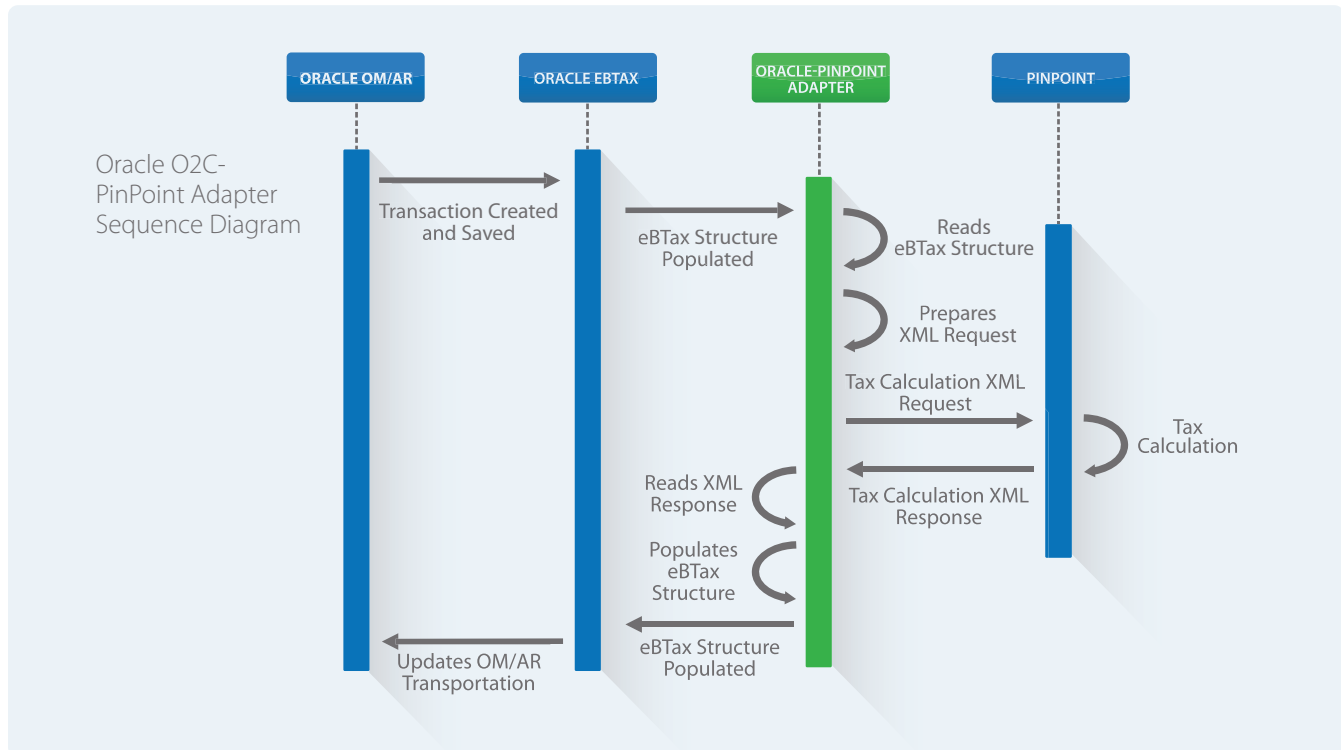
ORACLE OM/AR

ORACLE EBTAX

ORACLE-PINPOINT ADAPTER

PINPOINT

Oracle O2C-PinPoint Adapter Sequence Diagram

Transaction Created and Saved

eBTax Structure Populated

Reads eBTax Structure

Prepares XML Request

Tax Calculation XML Request

Tax Calculation

Tax Calculation XML Response

Reads XML Response

Populates eBTax Structure

eBTax Structure Populated

Updates OM/AR Transportation